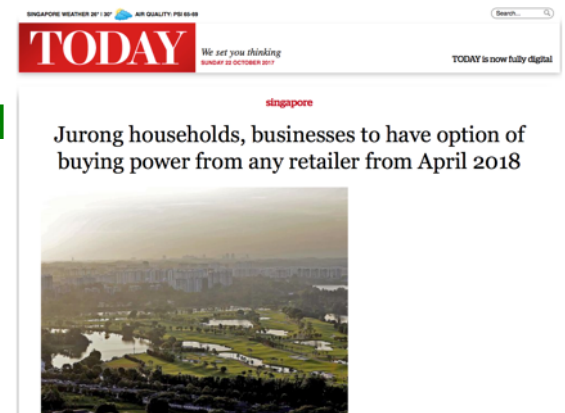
SINGAPORE WEATHER 26° | 30° AIR QUALITY: PSI 65-68

Search...

TODAY

We set you thinking
SUNDAY 22 OCTOBER 2017

TODAY is now fully digital

singapore

Jurong households, businesses to have option of buying power from any retailer from April 2018